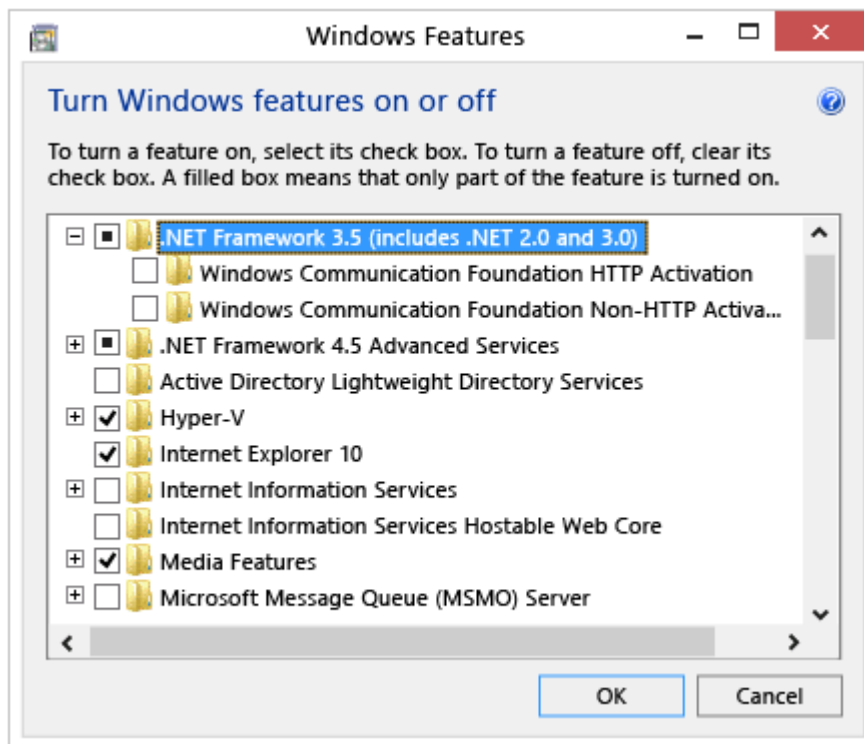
Windows Features

Turn Windows features on or off

To turn a feature on, select its check box. To turn a feature off, clear its check box. A filled box means that only part of the feature is turned on.

.NET Framework 3.5 (includes .NET 2.0 and 3.0)
Windows Communication Foundation HTTP Activation
Windows Communication Foundation Non-HTTP Activa...
.NET Framework 4.5 Advanced Services
Active Directory Lightweight Directory Services
Hyper-V
Internet Explorer 10
Internet Information Services
Internet Information Services Hostable Web Core
Media Features
Microsoft Message Queue (MSMO) Server

OK
Cancel